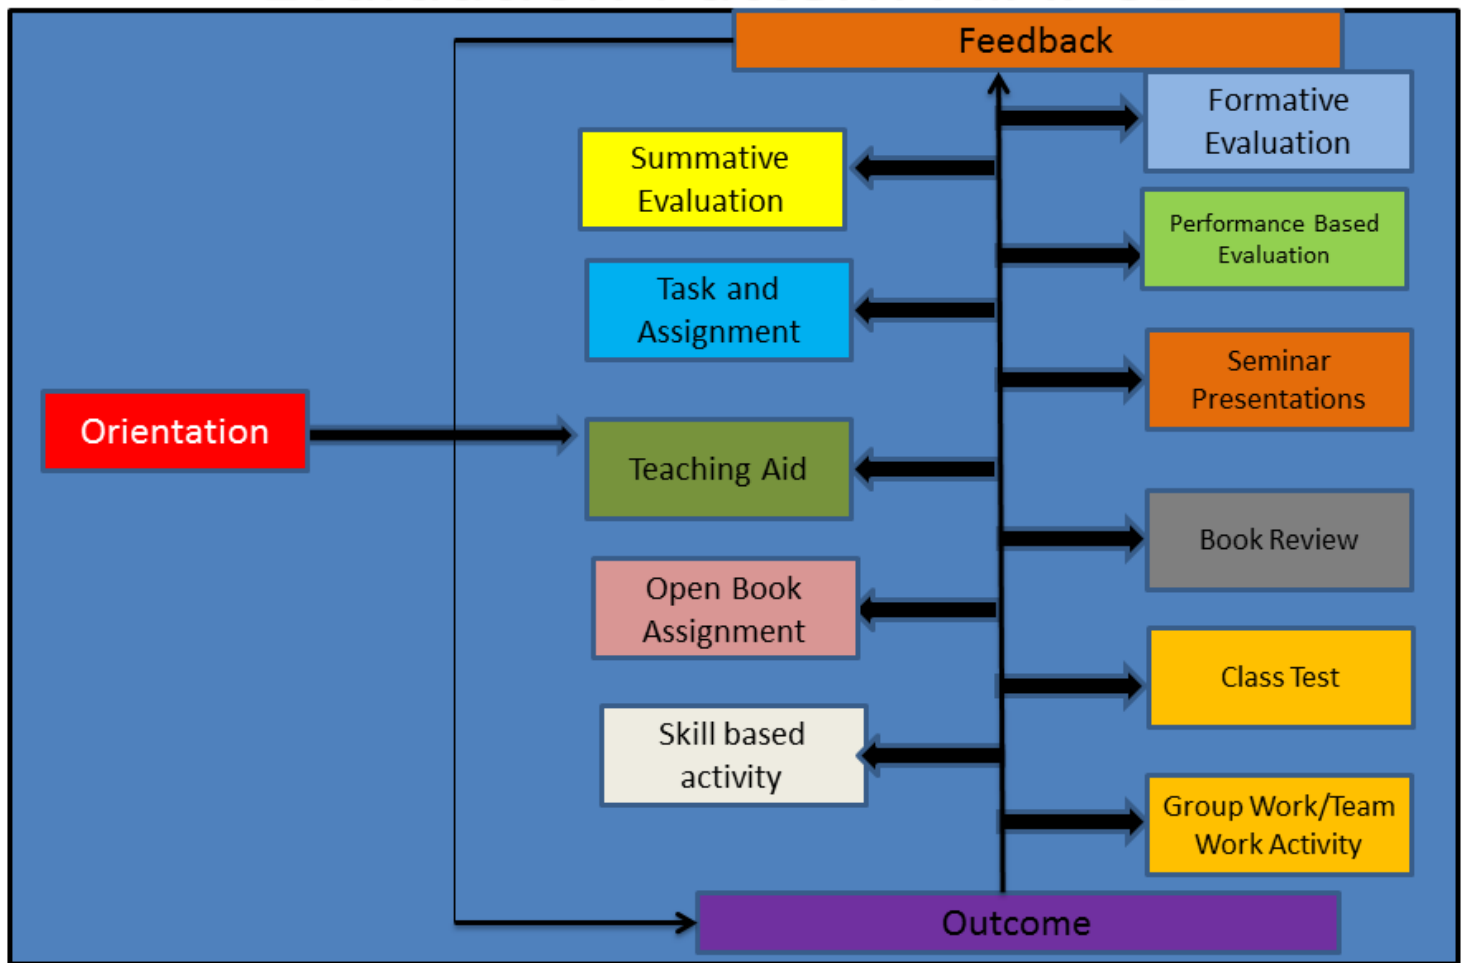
Feedback

Formative Evaluation

Summative Evaluation

Performance Based Evaluation

Task and Assignment

Seminar Presentations

Orientation

Teaching Aid

Book Review

Open Book Assignment

Class Test

Skill based activity

Group Work/Team Work Activity

Outcome